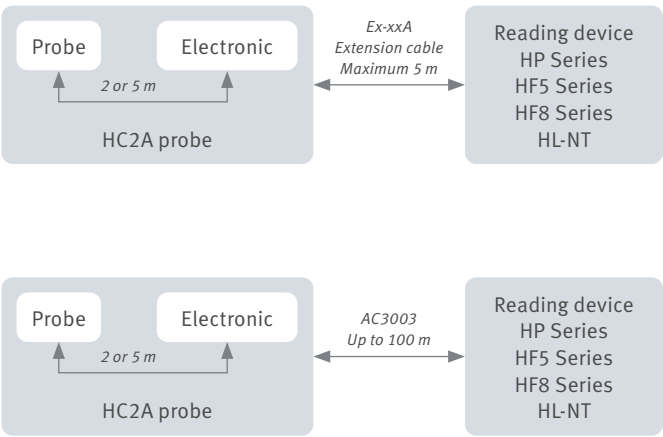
Probe

Electronic

2 or 5 m

HC2A probe

Ex-xxA
Extension cable
Maximum 5 m

Reading device
HP Series
HF5 Series
HF8 Series
HL-NT

Probe

Electronic

2 or 5 m

HC2A probe

AC3003
Up to 100 m

Reading device
HP Series
HF5 Series
HF8 Series
HL-NT